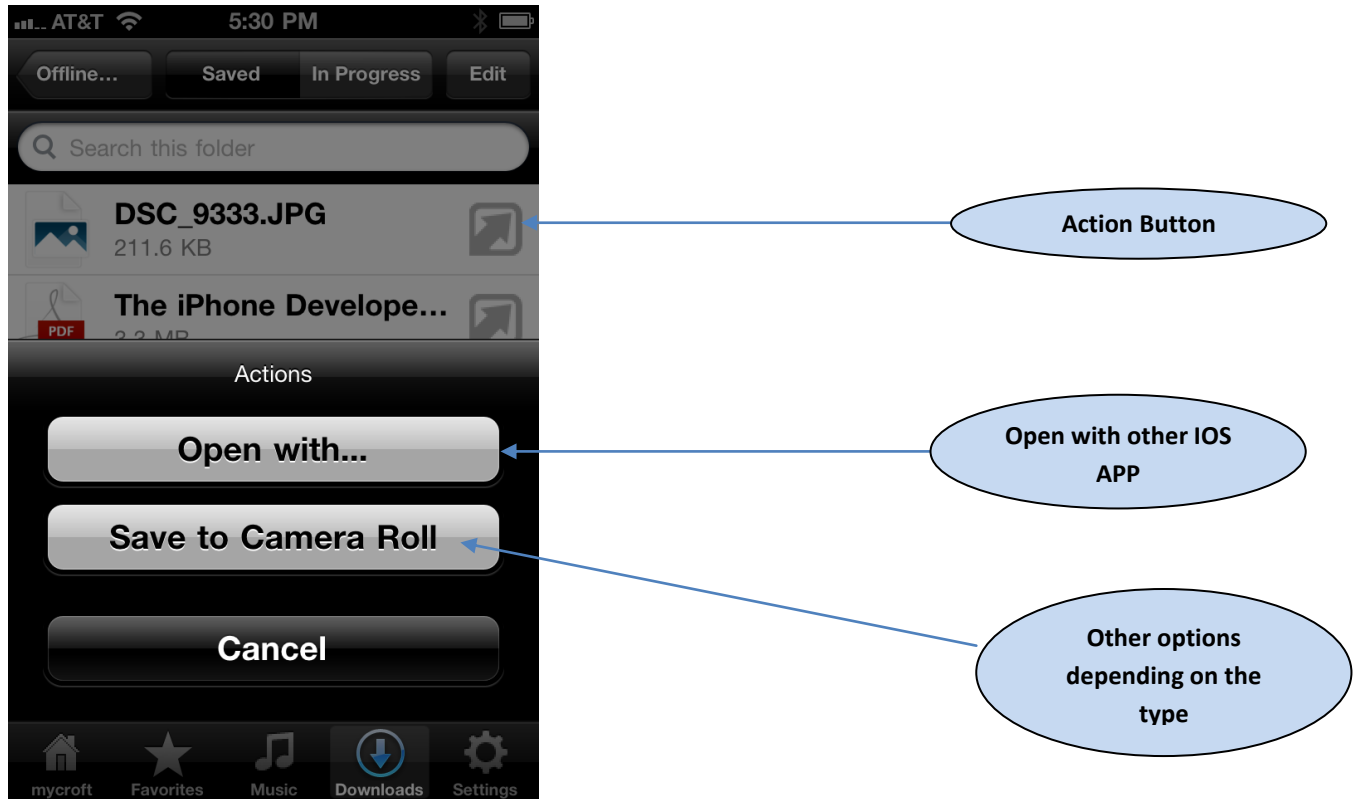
AT&T 5:30 PM

Offline... Saved In Progress Edit

Search this folder

DSC_9333.JPG
211.6 KB

The iPhone Develope...
PDF
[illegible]

Actions

Open with...

Save to Camera Roll

Cancel

mycroft Favorites Music Downloads Settings

Action Button

Open with other IOS APP

Other options depending on the type